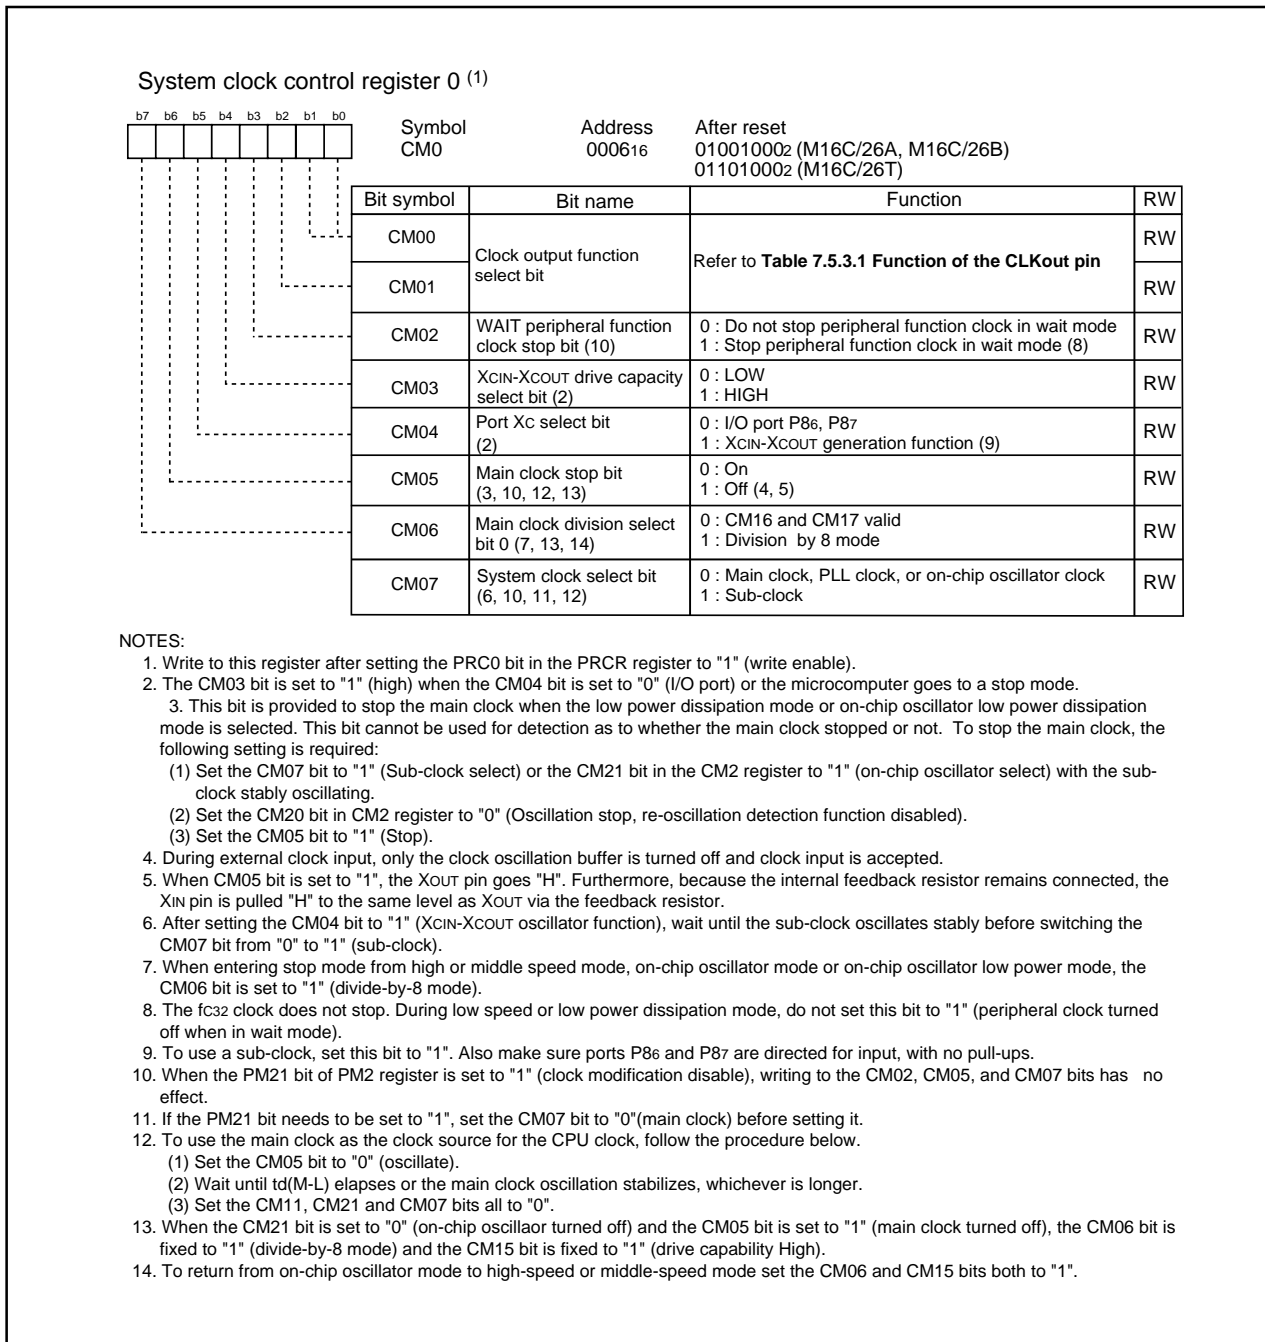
System clock control register 0 $^{(1)}$

b7 b6 b5 b4 b3 b2 b1 b0

Symbol CM0

Address $0006_{16}$

After reset
$01001000_2$ (M16C/26A, M16C/26B)
$01101000_2$ (M16C/26T)

| Bit symbol | Bit name | Function | RW |
|---|---|---|---|
| CM00 | Clock output function select bit | Refer to **Table 7.5.3.1 Function of the CLKout pin** | RW |
| CM01 | | | RW |
| CM02 | WAIT peripheral function clock stop bit (10) | 0 : Do not stop peripheral function clock in wait mode<br>1 : Stop peripheral function clock in wait mode (8) | RW |
| CM03 | XCIN-XCOUT drive capacity select bit (2) | 0 : LOW<br>1 : HIGH | RW |
| CM04 | Port XC select bit (2) | 0 : I/O port $P8_6$, $P8_7$<br>1 : XCIN-XCOUT generation function (9) | RW |
| CM05 | Main clock stop bit (3, 10, 12, 13) | 0 : On<br>1 : Off (4, 5) | RW |
| CM06 | Main clock division select bit 0 (7, 13, 14) | 0 : CM16 and CM17 valid<br>1 : Division by 8 mode | RW |
| CM07 | System clock select bit (6, 10, 11, 12) | 0 : Main clock, PLL clock, or on-chip oscillator clock<br>1 : Sub-clock | RW |

NOTES:
1. Write to this register after setting the PRC0 bit in the PRCR register to "1" (write enable).
2. The CM03 bit is set to "1" (high) when the CM04 bit is set to "0" (I/O port) or the microcomputer goes to a stop mode.
3. This bit is provided to stop the main clock when the low power dissipation mode or on-chip oscillator low power dissipation mode is selected. This bit cannot be used for detection as to whether the main clock stopped or not. To stop the main clock, the following setting is required:
(1) Set the CM07 bit to "1" (Sub-clock select) or the CM21 bit in the CM2 register to "1" (on-chip oscillator select) with the sub-clock stably oscillating.
(2) Set the CM20 bit in CM2 register to "0" (Oscillation stop, re-oscillation detection function disabled).
(3) Set the CM05 bit to "1" (Stop).
4. During external clock input, only the clock oscillation buffer is turned off and clock input is accepted.
5. When CM05 bit is set to "1", the XOUT pin goes "H". Furthermore, because the internal feedback resistor remains connected, the XIN pin is pulled "H" to the same level as XOUT via the feedback resistor.
6. After setting the CM04 bit to "1" (XCIN-XCOUT oscillator function), wait until the sub-clock oscillates stably before switching the CM07 bit from "0" to "1" (sub-clock).
7. When entering stop mode from high or middle speed mode, on-chip oscillator mode or on-chip oscillator low power mode, the CM06 bit is set to "1" (divide-by-8 mode).
8. The $f_{C32}$ clock does not stop. During low speed or low power dissipation mode, do not set this bit to "1" (peripheral clock turned off when in wait mode).
9. To use a sub-clock, set this bit to "1". Also make sure ports $P8_6$ and $P8_7$ are directed for input, with no pull-ups.
10. When the PM21 bit of PM2 register is set to "1" (clock modification disable), writing to the CM02, CM05, and CM07 bits has no effect.
11. If the PM21 bit needs to be set to "1", set the CM07 bit to "0"(main clock) before setting it.
12. To use the main clock as the clock source for the CPU clock, follow the procedure below.
(1) Set the CM05 bit to "0" (oscillate).
(2) Wait until td(M-L) elapses or the main clock oscillation stabilizes, whichever is longer.
(3) Set the CM11, CM21 and CM07 bits all to "0".
13. When the CM21 bit is set to "0" (on-chip oscillaor turned off) and the CM05 bit is set to "1" (main clock turned off), the CM06 bit is fixed to "1" (divide-by-8 mode) and the CM15 bit is fixed to "1" (drive capability High).
14. To return from on-chip oscillator mode to high-speed or middle-speed mode set the CM06 and CM15 bits both to "1".